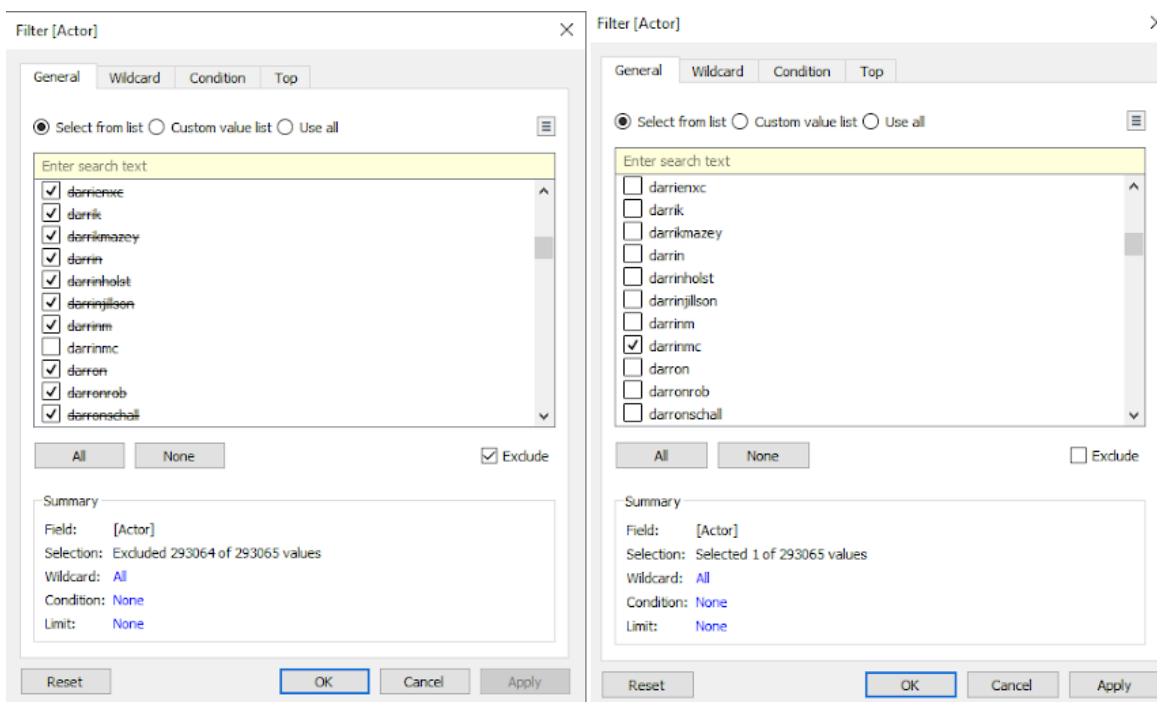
Filter [Actor]

General Wildcard Condition Top

Select from list Custom value list Use all

Enter search text

darrienxc
darrik
darrikmazey
darrin
darrinholst
darrinjillson
darrinm
darrinmc
darron
darronrob
darronschall

All None Exclude

Summary
Field: [Actor]
Selection: Excluded 293064 of 293065 values
Wildcard: All
Condition: None
Limit: None

Reset OK Cancel Apply

Filter [Actor]

General Wildcard Condition Top

Select from list Custom value list Use all

Enter search text

darrienxc
darrik
darrikmazey
darrin
darrinholst
darrinjillson
darrinm
darrinmc
darron
darronrob
darronschall

All None Exclude

Summary
Field: [Actor]
Selection: Selected 1 of 293065 values
Wildcard: All
Condition: None
Limit: None

Reset OK Cancel Apply